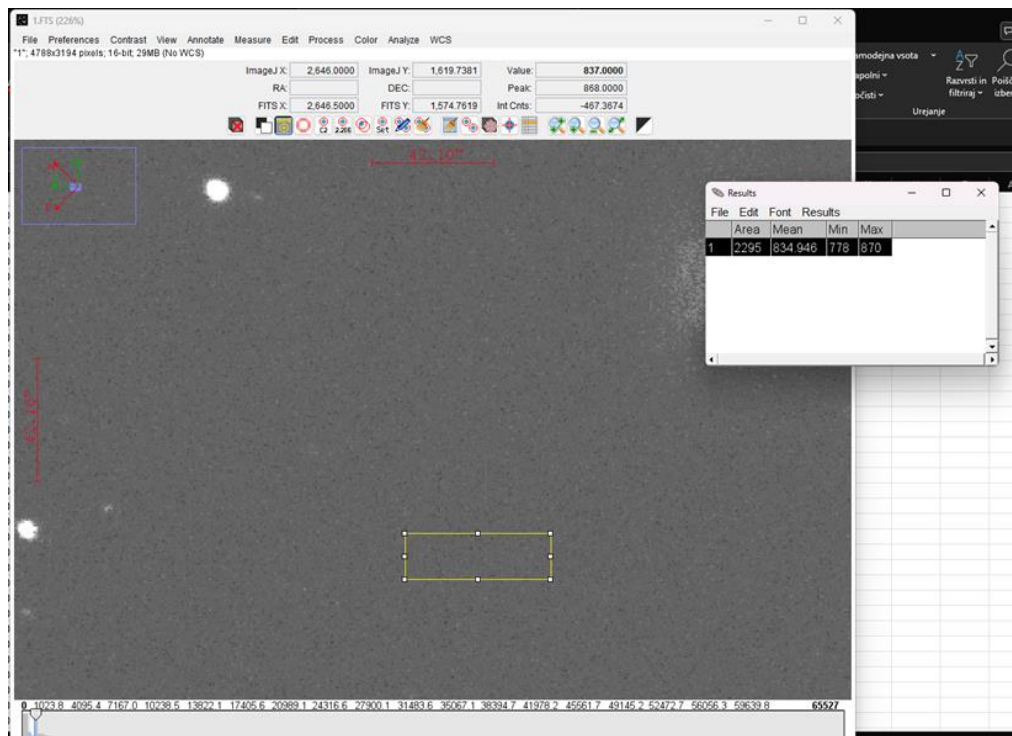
1.FTS (226%)

File Preferences Contrast View Annotate Measure Edit Process Color Analyze WCS

"1"; 4788x3194 pixels; 16-bit; 29MB (No WCS)

ImageJ X: 2,646.0000 ImageJ Y: 1,619.7381 Value: 837.0000
RA: DEC: Peak: 868.0000
FITS X: 2,646.5000 FITS Y: 1,574.7619 Int Cnts: -467.3674

47.10"

47.10"

amodejna vsota
apolni
očisti
Razvrsti in filtriraj
Poišči in izberi
Urejanje

Results
File Edit Font Results

| | Area | Mean | Min | Max |
|---|---|---|---|---|
| 1 | 2295 | 834.946 | 778 | 870 |

0 1023.8 4095.4 7167.0 10238.5 13822.1 17405.6 20989.1 24316.6 27900.1 31483.6 35067.1 38394.7 41978.2 45561.7 49145.2 52472.7 56056.3 59639.8 65527